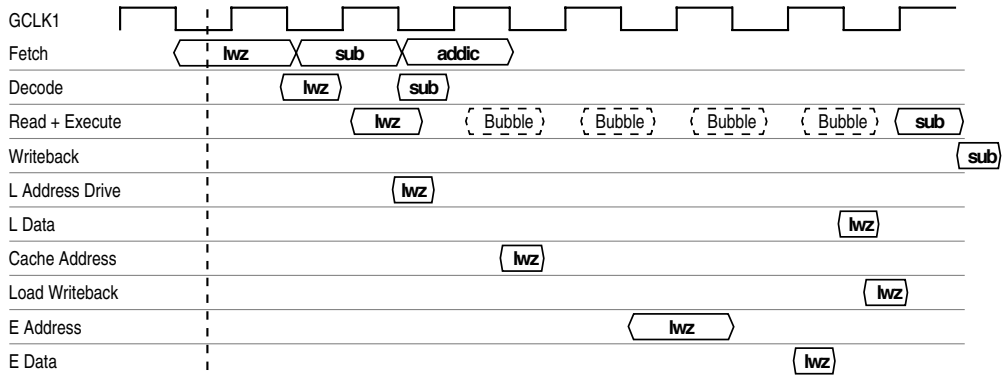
GCLK1

Fetch lwz sub addic

Decode lwz sub

Read + Execute lwz Bubble Bubble Bubble Bubble sub

Writeback sub

L Address Drive lwz

L Data lwz

Cache Address lwz

Load Writeback lwz

E Address lwz

E Data lwz